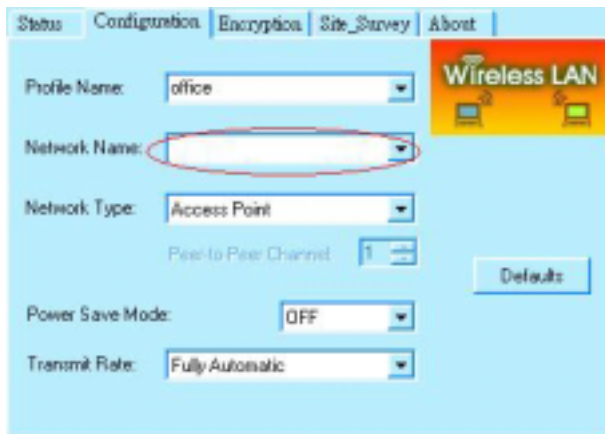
Status | Configuration | Encryption | Site_Survey | About

Wireless LAN

Profile Name: office

Network Name:

Network Type: Access Point

Peer-to Peer Channel 1

Defaults

Power Save Mode: OFF

Transmit Rate: Fully Automatic